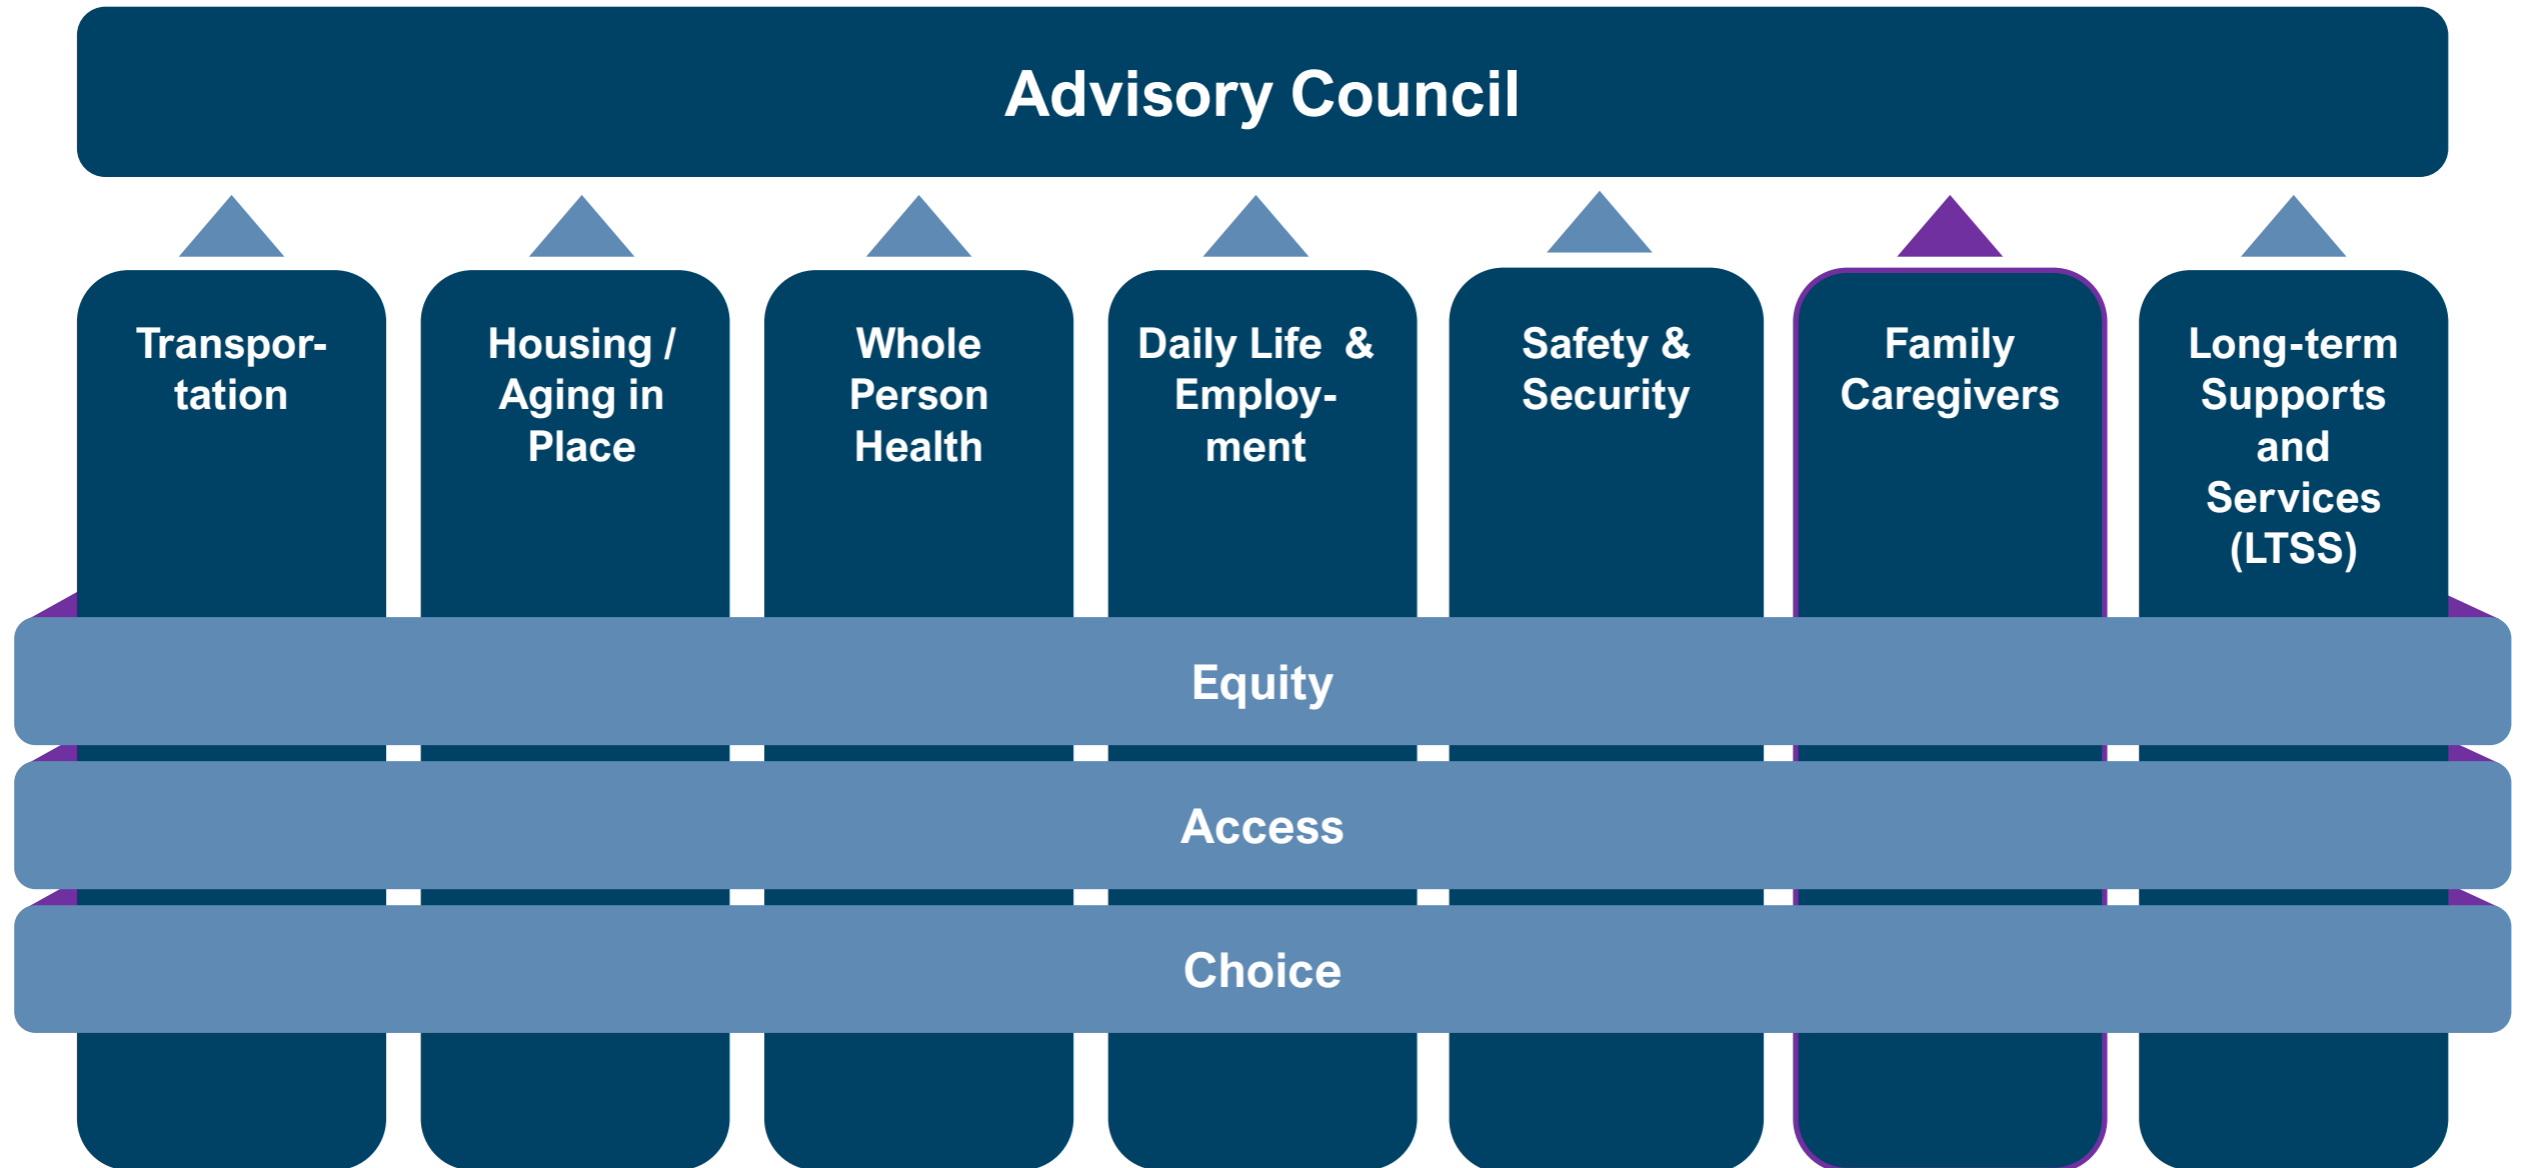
Advisory Council

Transportation

Housing / Aging in Place

Whole Person Health

Daily Life & Employment

Safety & Security

Family Caregivers

Long-term Supports and Services (LTSS)

Equity

Access

Choice